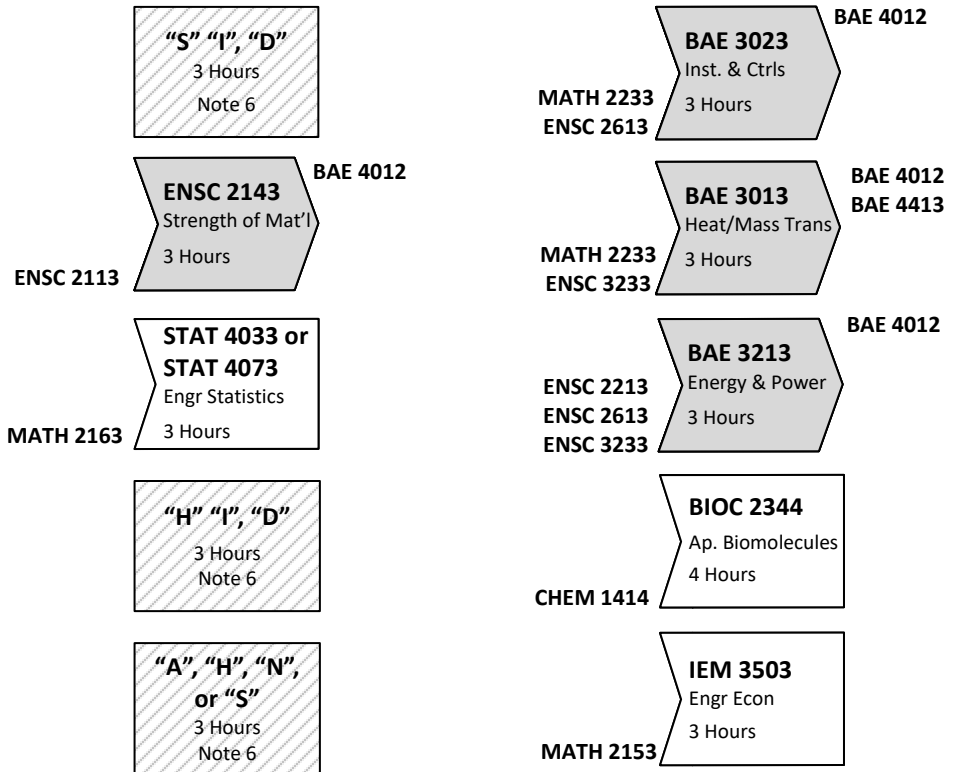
"S" "I", "D"
3 Hours
Note 6

BAE 4012
ENSC 2143
Strength of Mat'l
3 Hours
ENSC 2113

STAT 4033 or
STAT 4073
Engr Statistics
3 Hours
MATH 2163

"H" "I", "D"
3 Hours
Note 6

"A", "H", "N", or "S"
3 Hours
Note 6

BAE 4012
BAE 3023
Inst. & Ctrls
3 Hours
MATH 2233
ENSC 2613

BAE 4012
BAE 4413
BAE 3013
Heat/Mass Trans
3 Hours
MATH 2233
ENSC 3233

BAE 4012
BAE 3213
Energy & Power
3 Hours
ENSC 2213
ENSC 2613
ENSC 3233

BIOC 2344
Ap. Biomolecules
4 Hours
CHEM 1414

IEM 3503
Engr Econ
3 Hours
MATH 2153